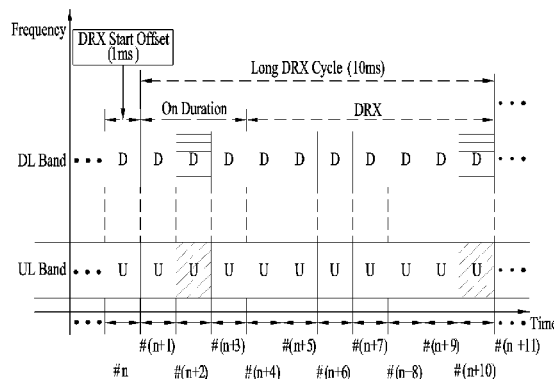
Frequency

DRX Start Offset (1ms)

Long DRX Cycle (10ms)

On Duration

DRX

DL Band

D D D D D D D D D D D

UL Band

U U U U U U U U U U U

Time

#n

#(n+1)

#(n+2)

#(n+3)

#(n+4)

#(n+5)

#(n+6)

#(n+7)

#(n−8)

#(n+9)

#(n+10)

#(n +11)